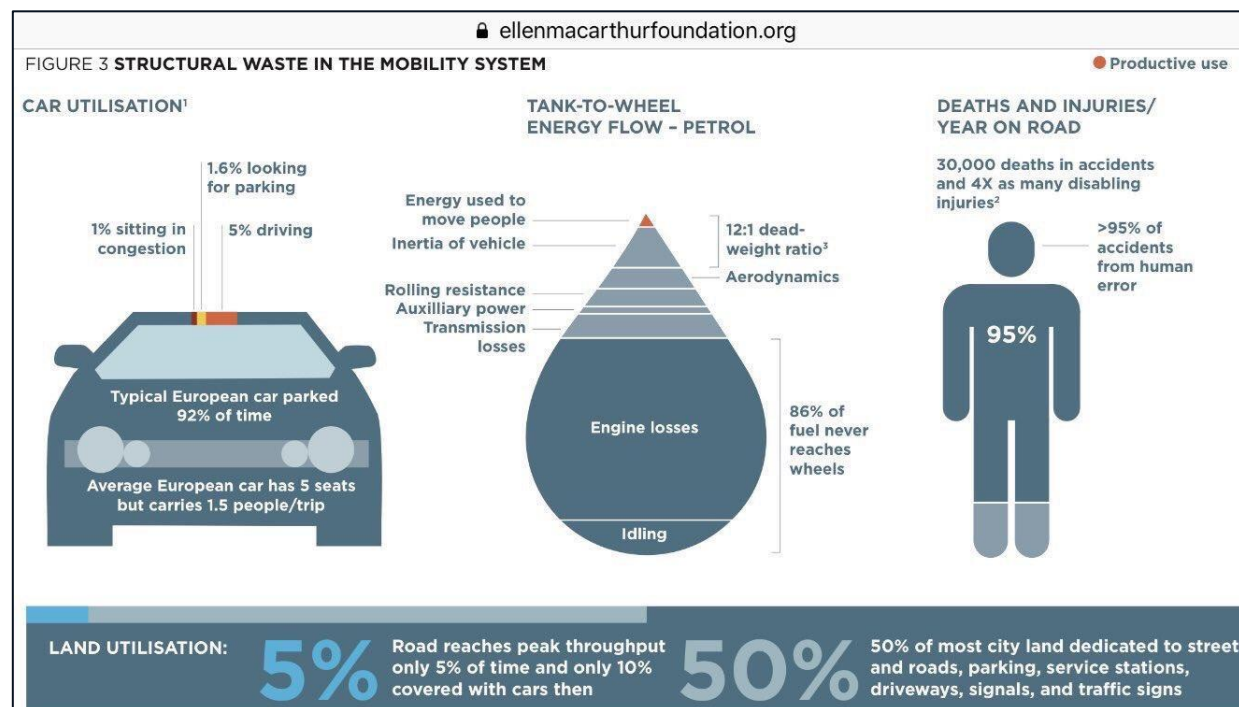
ellenmacarthurfoundation.org

FIGURE 3 **STRUCTURAL WASTE IN THE MOBILITY SYSTEM**

Productive use

CAR UTILISATION$^1$

1.6% looking for parking

1% sitting in congestion

5% driving

Typical European car parked 92% of time

Average European car has 5 seats but carries 1.5 people/trip

TANK-TO-WHEEL ENERGY FLOW – PETROL

Energy used to move people

Inertia of vehicle

12:1 dead-weight ratio$^3$

Aerodynamics

Rolling resistance

Auxilliary power

Transmission losses

Engine losses

86% of fuel never reaches wheels

Idling

DEATHS AND INJURIES/ YEAR ON ROAD

30,000 deaths in accidents and 4X as many disabling injuries$^2$

>95% of accidents from human error

95%

LAND UTILISATION:

5%

Road reaches peak throughput only 5% of time and only 10% covered with cars then

50%

50% of most city land dedicated to street and roads, parking, service stations, driveways, signals, and traffic signs